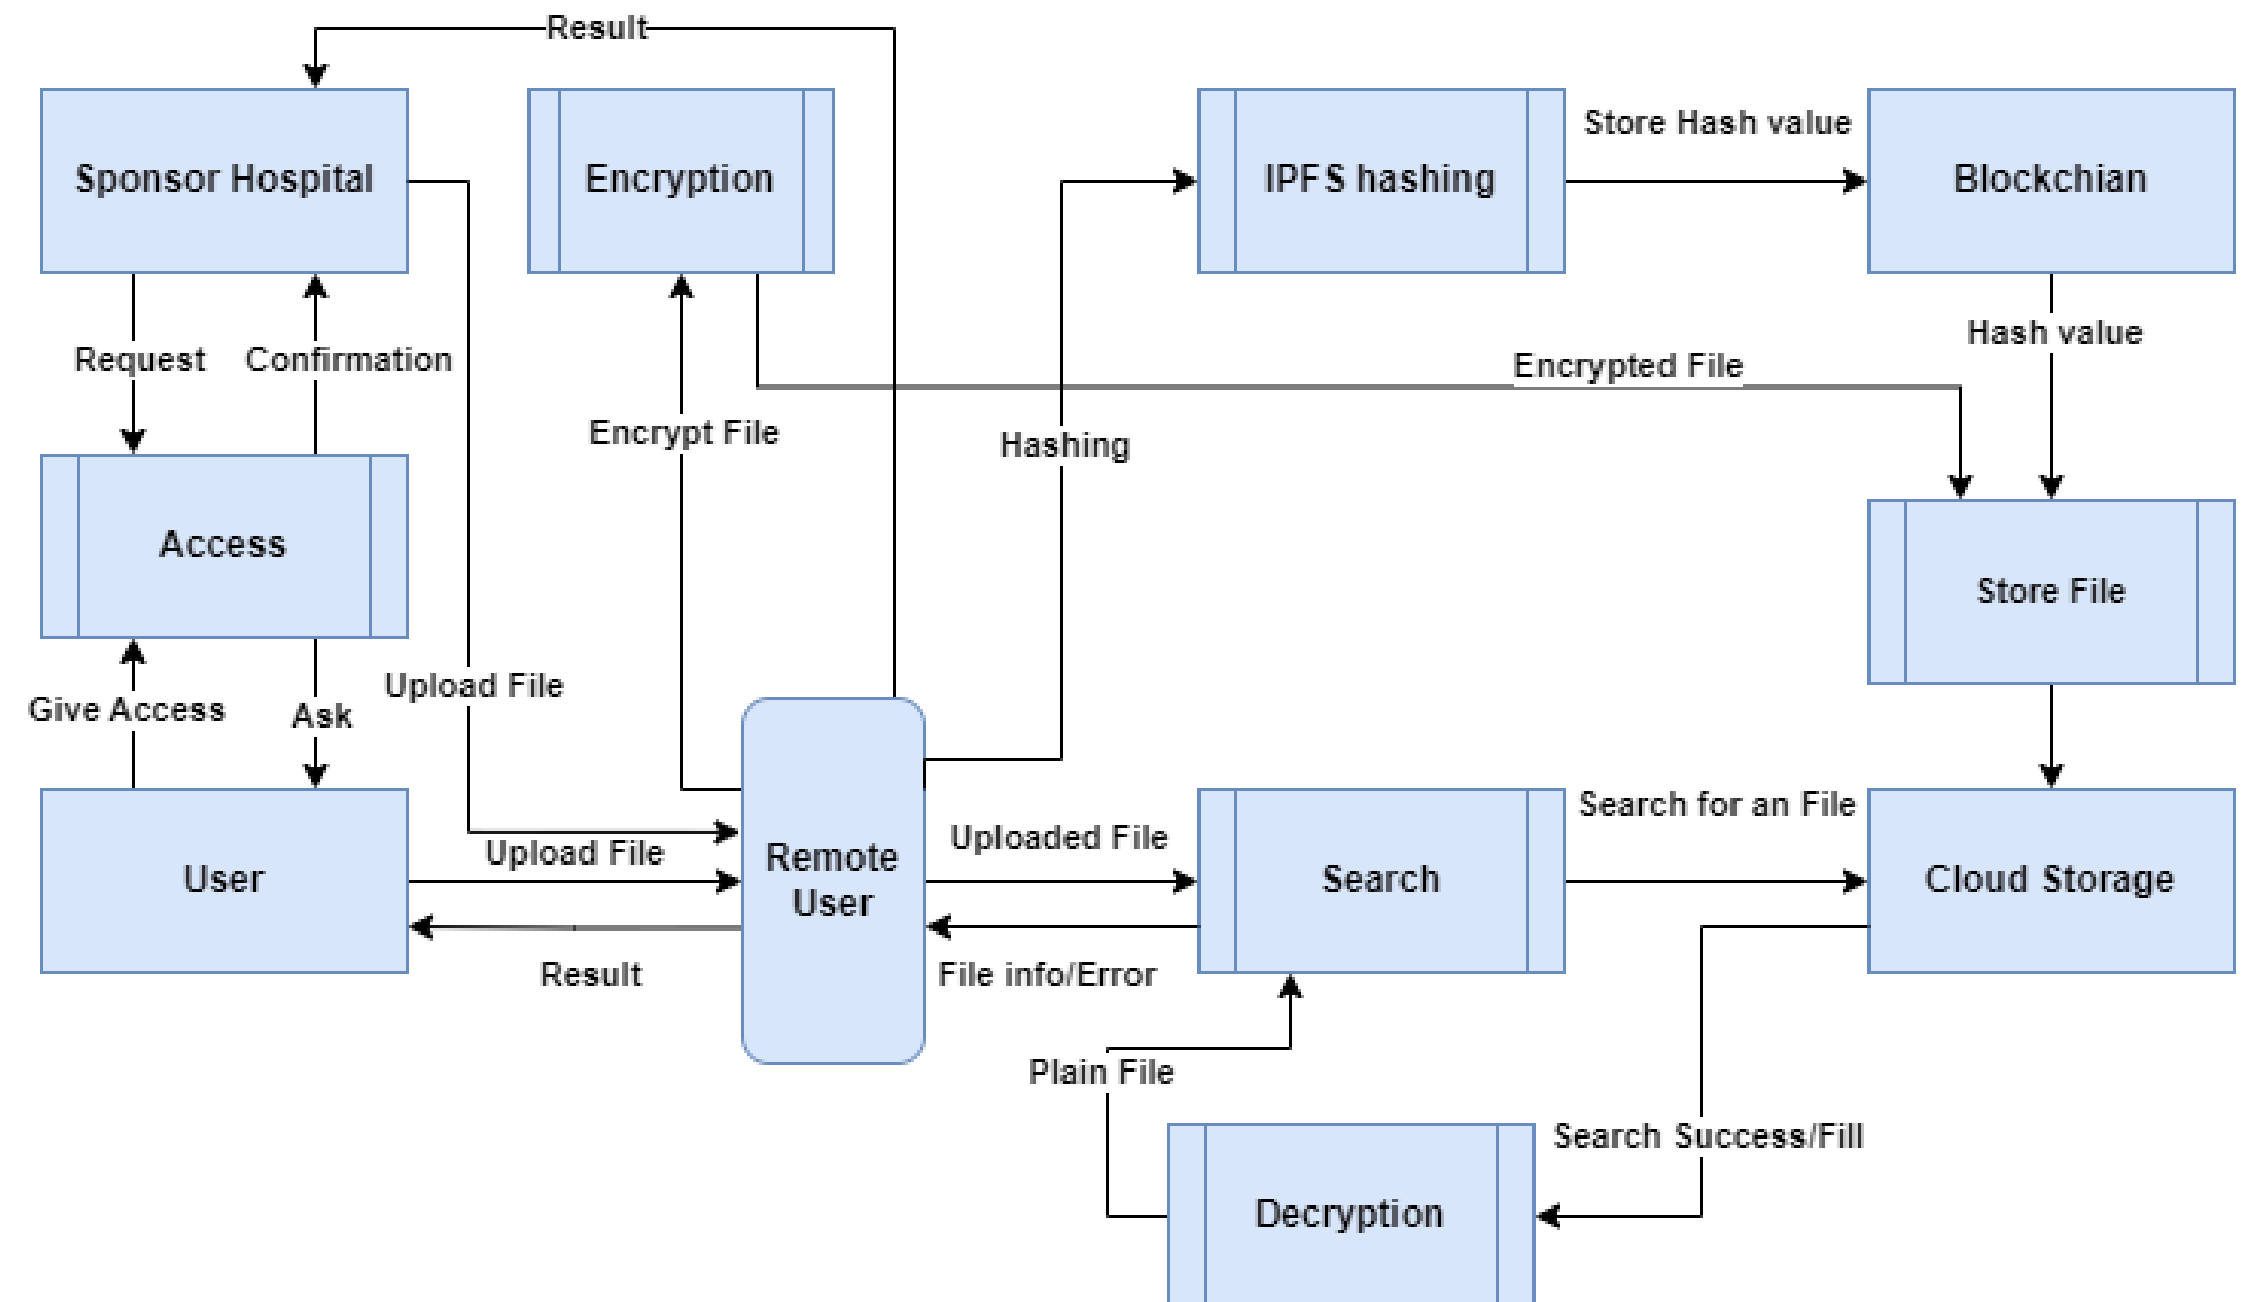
Result

Sponsor Hospital

Encryption

IPFS hashing

Store Hash value

Blockchian

Request

Confirmation

Hash value

Encrypted File

Encrypt File

Hashing

Access

Store File

Upload File

Give Access

Ask

Remote User

Search for an File

Uploaded File

Upload File

User

Search

Cloud Storage

Result

File info/Error

Plain File

Search Success/Fill

Decryption